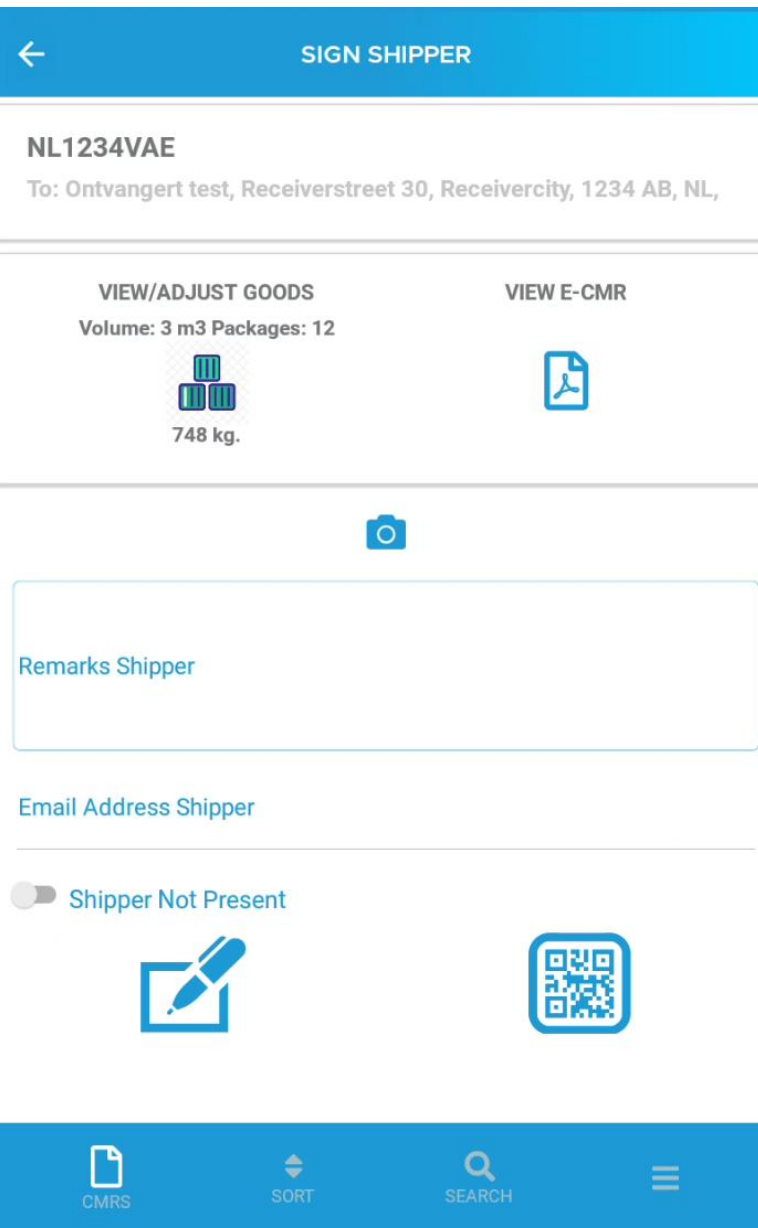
SIGN SHIPPER

NL1234VAE

To: Ontvangert test, Receiverstreet 30, Receivercity, 1234 AB, NL,

VIEW/ADJUST GOODS

Volume: 3 m3 Packages: 12

748 kg.

VIEW E-CMR

Remarks Shipper

Email Address Shipper

Shipper Not Present

CMRS

SORT

SEARCH